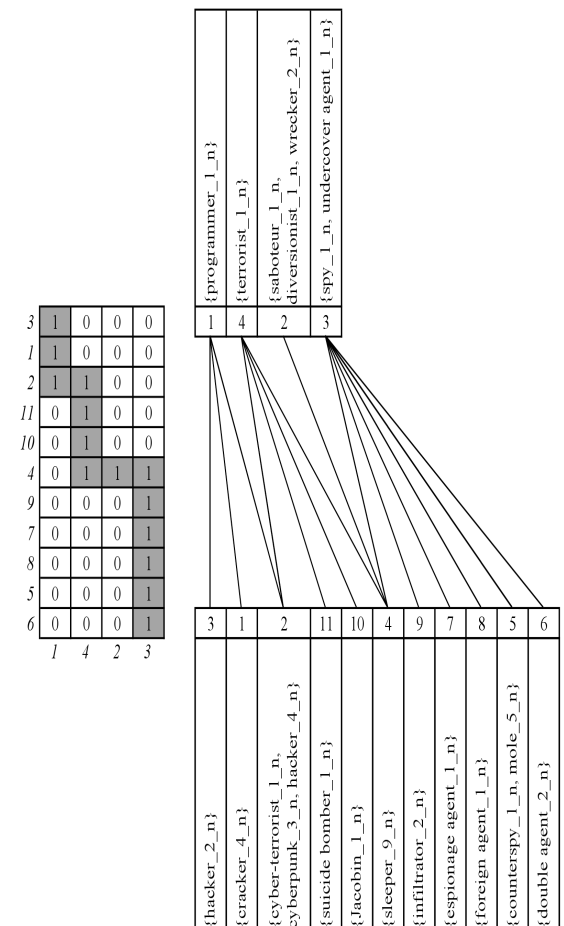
| | | | | |
|---|---|---|---|---|
| 3 | 1 | 0 | 0 | 0 |
| 1 | 1 | 0 | 0 | 0 |
| 2 | 1 | 1 | 0 | 0 |
| 11 | 0 | 1 | 0 | 0 |
| 10 | 0 | 1 | 0 | 0 |
| 4 | 0 | 1 | 1 | 1 |
| 9 | 0 | 0 | 0 | 1 |
| 7 | 0 | 0 | 0 | 1 |
| 8 | 0 | 0 | 0 | 1 |
| 5 | 0 | 0 | 0 | 1 |
| 6 | 0 | 0 | 0 | 1 |
| | 1 | 4 | 2 | 3 |

1 {programmer_1_n}
4 {terrorist_1_n}
2 {saboteur_1_n, diversionist_1_n, wrecker_2_n}
3 {spy_1_n, undercover agent_1_n}

3 {hacker_2_n}
1 {cracker_4_n}
2 {cyber-terrorist_1_n, cyberpunk_3_n, hacker_4_n}
11 {suicide bomber_1_n}
10 {Jacobin_1_n}
4 {sleeper_9_n}
9 {infiltrator_2_n}
7 {espionage agent_1_n}
8 {foreign agent_1_n}
5 {counterspy_1_n, mole_5_n}
6 {double agent_2_n}